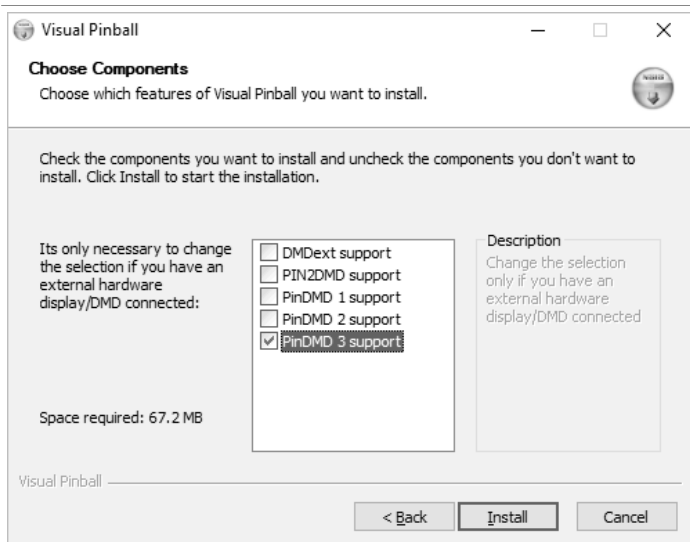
Visual Pinball

Choose Components

Choose which features of Visual Pinball you want to install.

Check the components you want to install and uncheck the components you don't want to install. Click Install to start the installation.

Its only necessary to change the selection if you have an external hardware display/DMD connected:

DMDext support
PIN2DMD support
PinDMD 1 support
PinDMD 2 support
PinDMD 3 support

Description

Change the selection only if you have an external hardware display/DMD connected

Space required: 67.2 MB

Visual Pinball

< Back

Install

Cancel